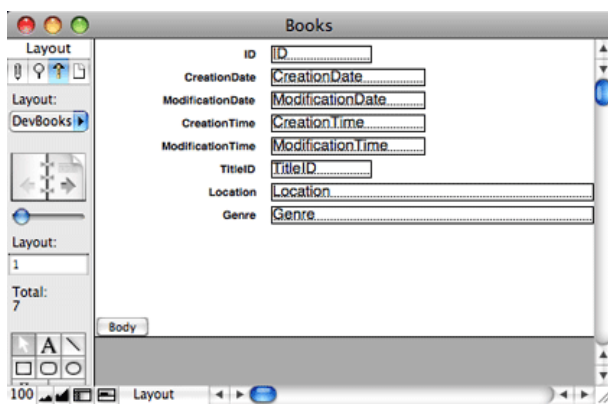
Books

Layout

Layout:
DevBooks

Layout:
1

Total:
7

ID ID
CreationDate CreationDate
ModificationDate ModificationDate
CreationTime CreationTime
ModificationTime ModificationTime
TitleID TitleID
Location Location
Genre Genre

Body

A

100 Layout